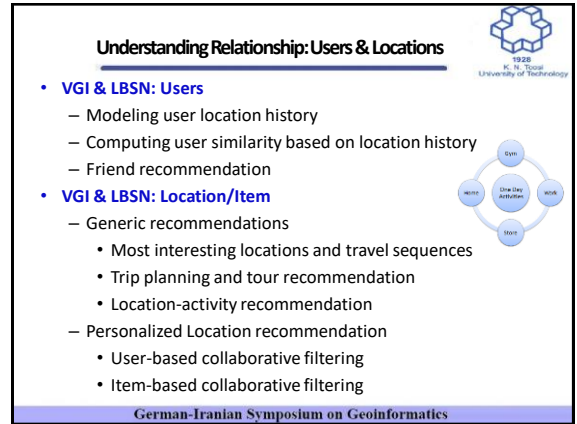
Understanding Relationship: Users & Locations

1928
K. N. Toosi
University of Technology

• VGI & LBSN: Users
– Modeling user location history
– Computing user similarity based on location history
– Friend recommendation
• VGI & LBSN: Location/Item
– Generic recommendations
• Most interesting locations and travel sequences
• Trip planning and tour recommendation
• Location-activity recommendation
– Personalized Location recommendation
• User-based collaborative filtering
• Item-based collaborative filtering

Gym
Home
One Day Activities
Work
Store

German-Iranian Symposium on Geoinformatics